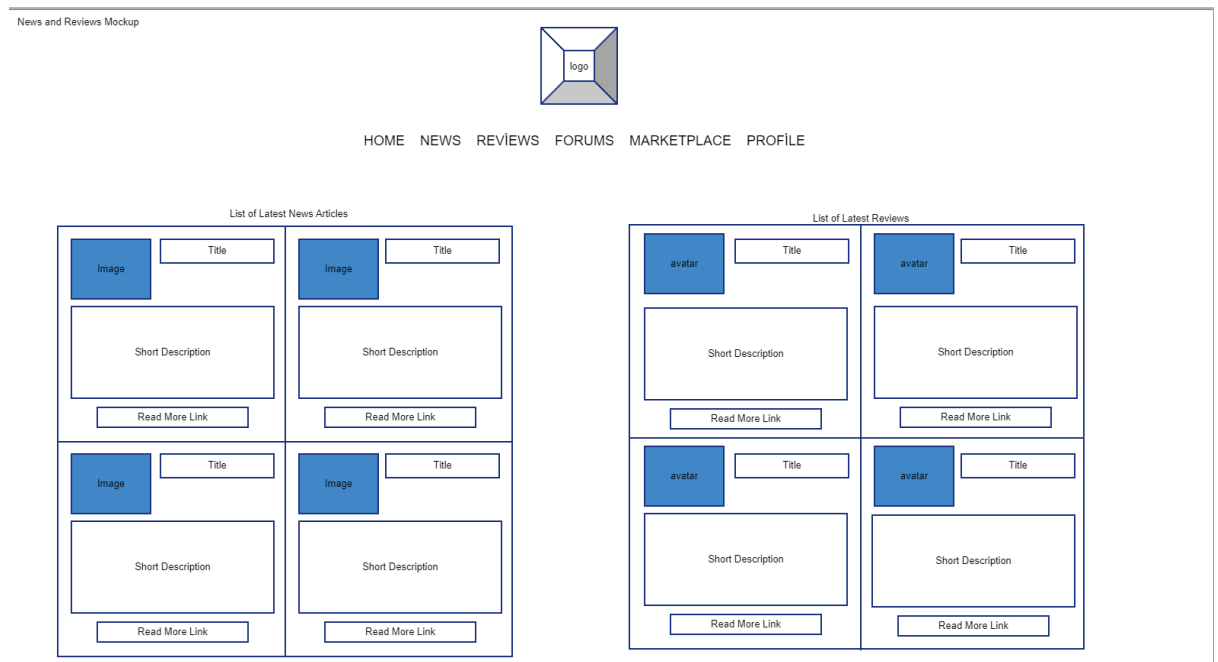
News and Reviews Mockup

logo

HOME NEWS REVİEWS FORUMS MARKETPLACE PROFİLE

List of Latest News Articles

Image
Title
Short Description
Read More Link

Image
Title
Short Description
Read More Link

Image
Title
Short Description
Read More Link

Image
Title
Short Description
Read More Link

List of Latest Reviews

avatar
Title
Short Description
Read More Link

avatar
Title
Short Description
Read More Link

avatar
Title
Short Description
Read More Link

avatar
Title
Short Description
Read More Link